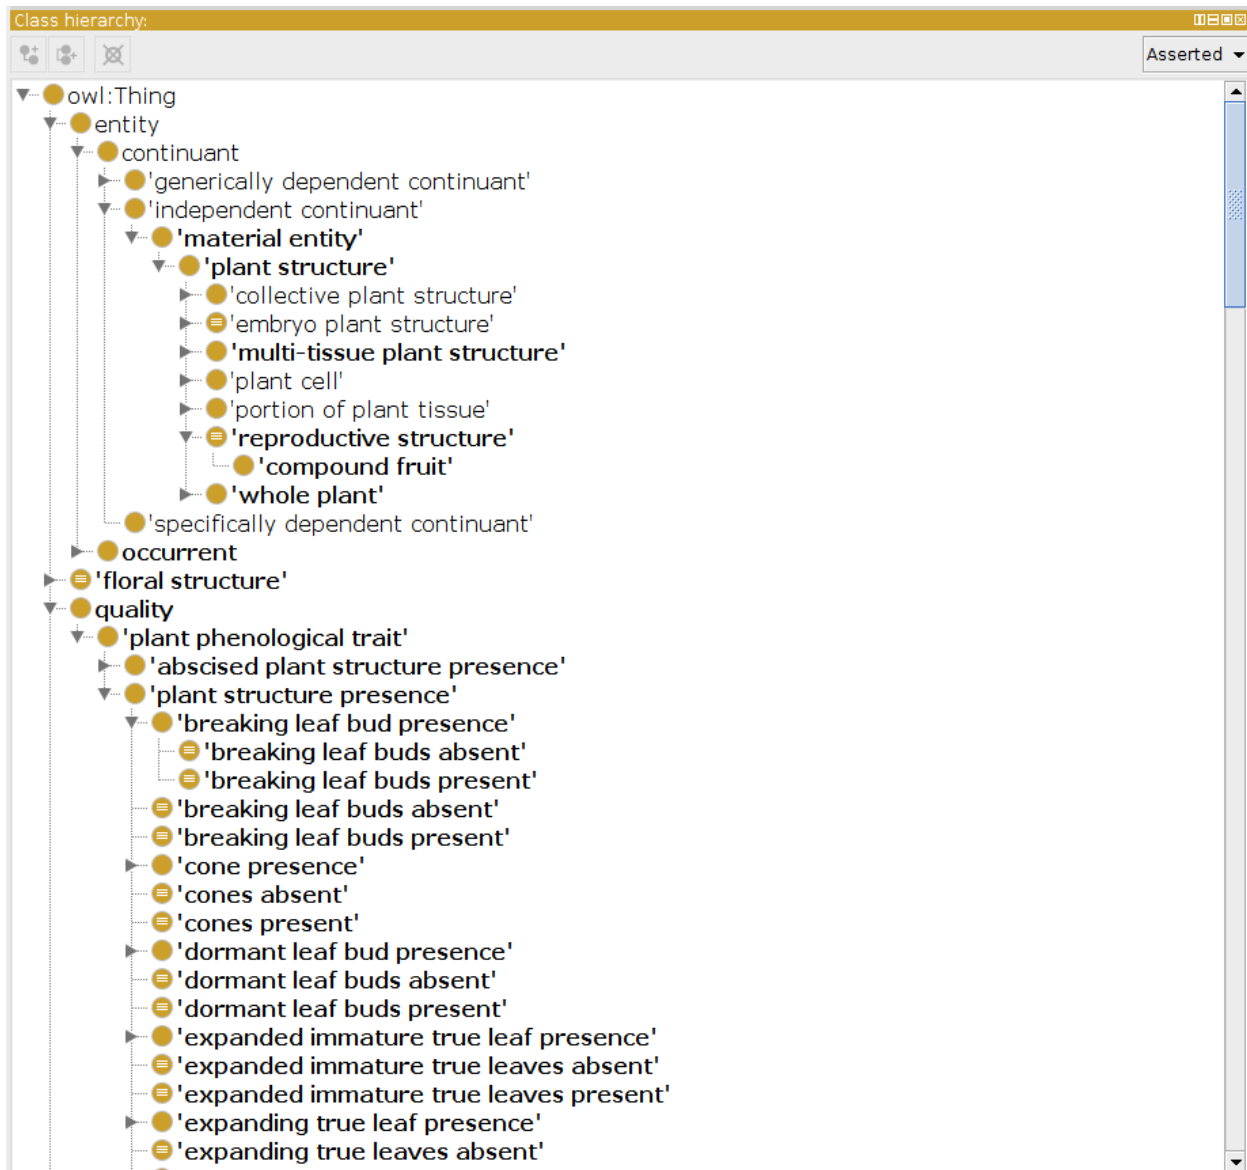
Class hierarchy:

Asserted

owl:Thing
entity
continuant
'generically dependent continuant'
'independent continuant'
'material entity'
'plant structure'
'collective plant structure'
'embryo plant structure'
'multi-tissue plant structure'
'plant cell'
'portion of plant tissue'
'reproductive structure'
'compound fruit'
'whole plant'
'specifically dependent continuant'
occurrent
'floral structure'
quality
'plant phenological trait'
'abscised plant structure presence'
'plant structure presence'
'breaking leaf bud presence'
'breaking leaf buds absent'
'breaking leaf buds present'
'breaking leaf buds absent'
'breaking leaf buds present'
'cone presence'
'cones absent'
'cones present'
'dormant leaf bud presence'
'dormant leaf buds absent'
'dormant leaf buds present'
'expanded immature true leaf presence'
'expanded immature true leaves absent'
'expanded immature true leaves present'
'expanding true leaf presence'
'expanding true leaves absent'